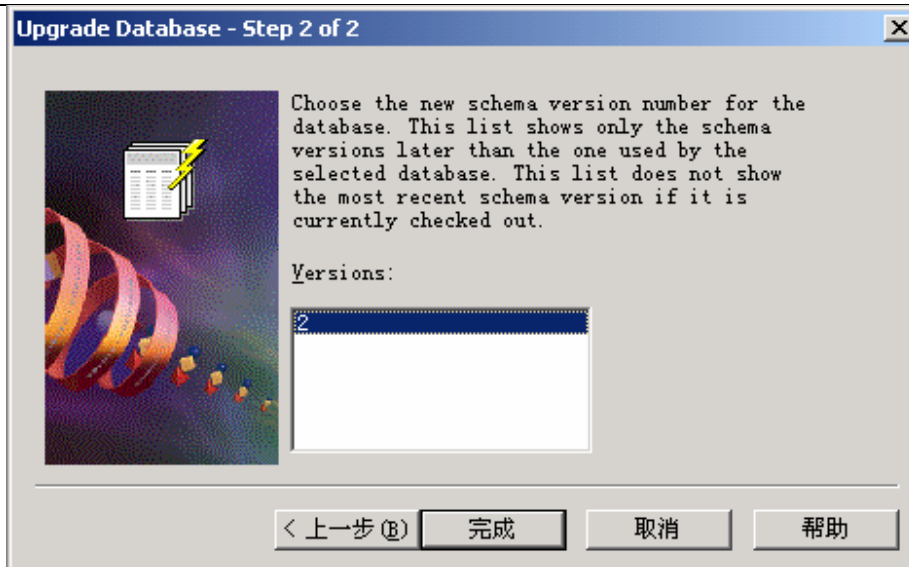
Upgrade Database - Step 2 of 2

Choose the new schema version number for the database. This list shows only the schema versions later than the one used by the selected database. This list does not show the most recent schema version if it is currently checked out.

Versions:

2

< 上一步(B)
完成
取消
帮助